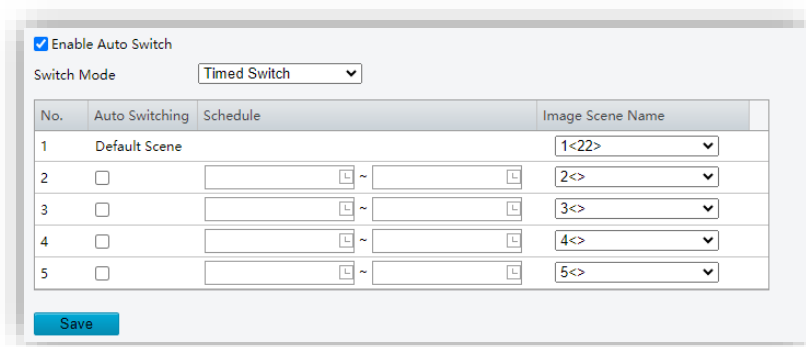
Enable Auto Switch

Switch Mode Timed Switch

| No. | Auto Switching | Schedule | Image Scene Name |
|---|---|---|---|
| 1 | Default Scene | | 1<22> |
| 2 | | ~ | 2<> |
| 3 | | ~ | 3<> |
| 4 | | ~ | 4<> |
| 5 | | ~ | 5<> |

Save